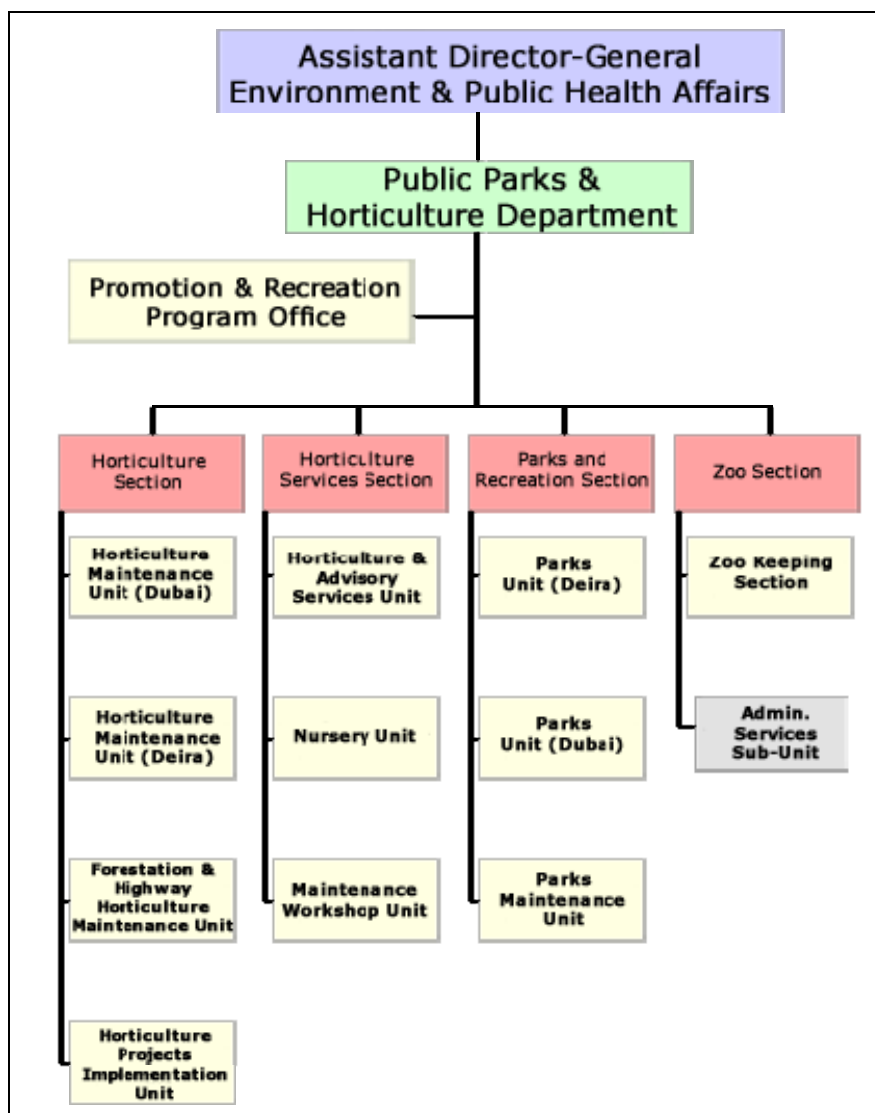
Assistant Director-General
Environment & Public Health Affairs

Public Parks &
Horticulture Department

Promotion & Recreation
Program Office

Horticulture Section

Horticulture Maintenance Unit (Dubai)

Horticulture Maintenance Unit (Deira)

Forestation & Highway Horticulture Maintenance Unit

Horticulture Projects Implementation Unit

Horticulture Services Section

Horticulture & Advisory Services Unit

Nursery Unit

Maintenance Workshop Unit

Parks and Recreation Section

Parks Unit (Deira)

Parks Unit (Dubai)

Parks Maintenance Unit

Zoo Section

Zoo Keeping Section

Admin. Services Sub-Unit